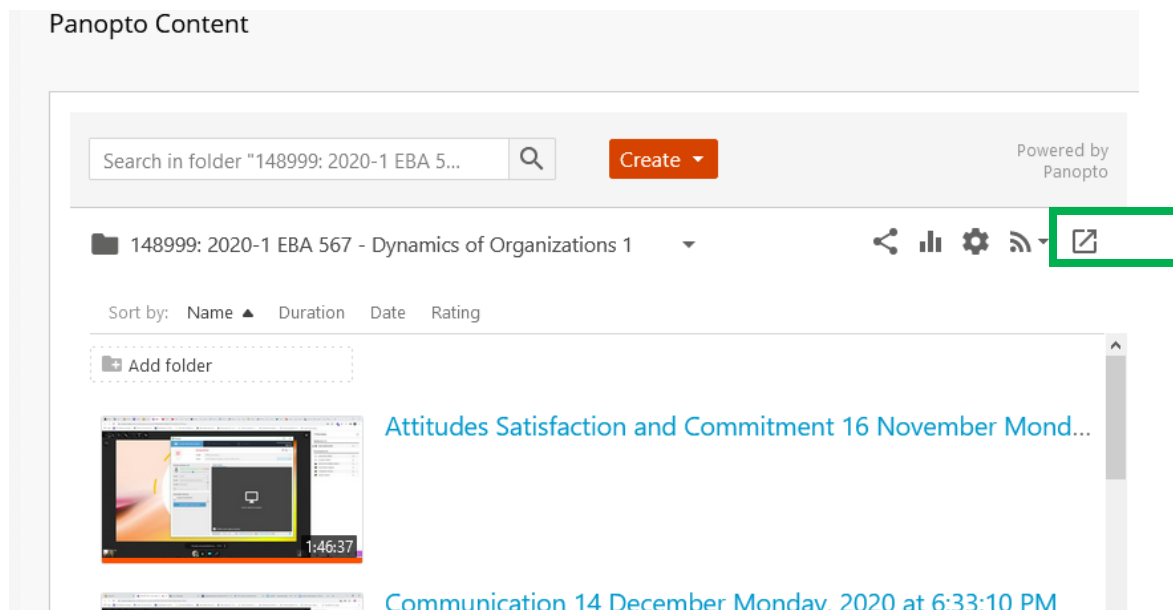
Panopto Content

Search in folder "148999: 2020-1 EBA 5...

Create

Powered by Panopto

148999: 2020-1 EBA 567 - Dynamics of Organizations 1

Sort by: Name Duration Date Rating

Add folder

Attitudes Satisfaction and Commitment 16 November Mond...

1:46:37

Communication 14 December Monday, 2020 at 6:33:10 PM